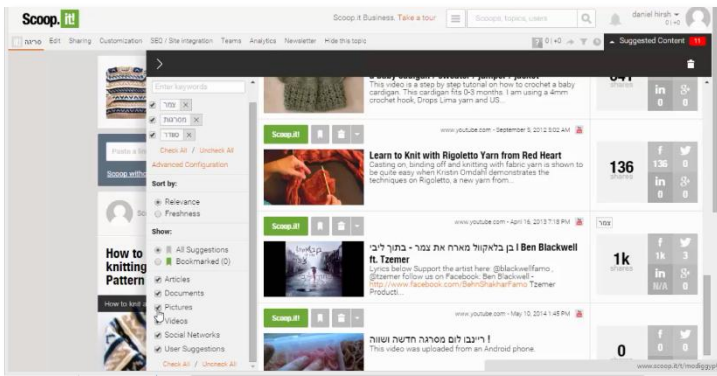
Scoop.it!

Scoop.it Business. Take a tour

Scoops, topics, users

daniel hirsh

סריגה Edit Sharing Customization SEO / Site integration Teams Analytics Newsletter Hide this topic

Suggested Content 11

Enter keywords

צמר

מסרגות

סוודר

Check All / Uncheck All

Advanced Configuration

Sort by:

Relevance

Freshness

Show:

All Suggestions

Bookmarked (0)

Articles

Documents

Pictures

Videos

Social Networks

User Suggestions

Check All / Uncheck All

This video is a step by step tutorial on how to crochet a baby cardigan. This cardigan fits 0-3 months. I am using a 4mm crochet hook, Drops Lima yarn and US...

shares

in 0

Scoop.it!

www.youtube.com - September 9, 2012 5:02 AM

Learn to Knit with Rigoletto Yarn from Red Heart

Casting on, binding off and knitting with fabric yarn is shown to be quite easy when Kristin Omdahl demonstrates the techniques on Rigoletto, a new yarn from...

136

shares

136 0

in 0

Scoop.it!

www.youtube.com - April 16, 2013 7:18 PM

צמר

בן בלאקוול מארח את צמר - בתוך ליבי | Ben Blackwell ft. Tzemer

Lyrics below Support the artist here: @blackwellfamo , @tzemer follow us on Facebook: Ben Blackwell - http://www.facebook.com/BenShakharFamo Tzemer Producti...

1k

shares

1k 3

in N/A 0

Scoop.it!

www.youtube.com - May 10, 2014 1:45 PM

רינבו לום מסרגה חדשה ושווה !

This video was uploaded from an Android phone.

0

Posta s

Scoop with

How to knitting Pattern

How to knit a

www.scoop.it/t/modiggopt